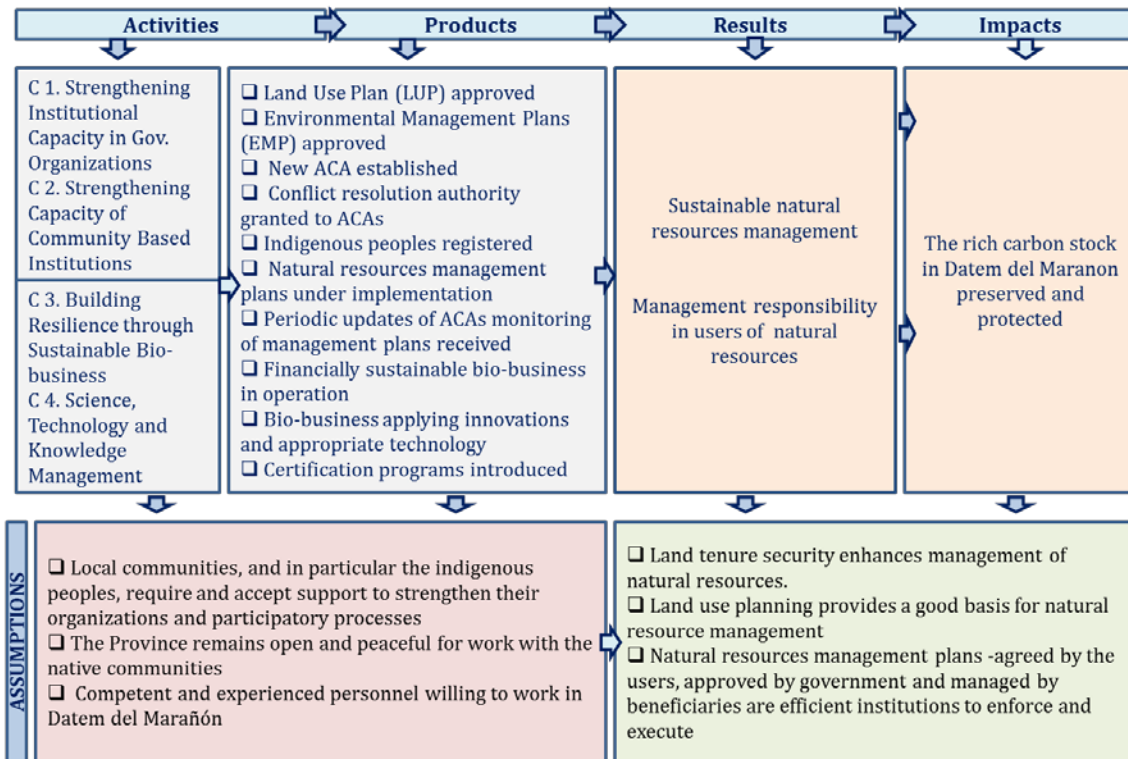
Activities | Products | Results | Impacts

C 1. Strengthening Institutional Capacity in Gov. Organizations
C 2. Strengthening Capacity of Community Based Institutions

C 3. Building Resilience through Sustainable Bio-business
C 4. Science, Technology and Knowledge Management

❑ Land Use Plan (LUP) approved
❑ Environmental Management Plans (EMP) approved
❑ New ACA established
❑ Conflict resolution authority granted to ACAs
❑ Indigenous peoples registered
❑ Natural resources management plans under implementation
❑ Periodic updates of ACAs monitoring of management plans received
❑ Financially sustainable bio-business in operation
❑ Bio-business applying innovations and appropriate technology
❑ Certification programs introduced

Sustainable natural resources management

Management responsibility in users of natural resources

The rich carbon stock in Datem del Maranon preserved and protected

ASSUMPTIONS

❑ Local communities, and in particular the indigenous peoples, require and accept support to strengthen their organizations and participatory processes
❑ The Province remains open and peaceful for work with the native communities
❑ Competent and experienced personnel willing to work in Datem del Marañón

❑ Land tenure security enhances management of natural resources.
❑ Land use planning provides a good basis for natural resource management
❑ Natural resources management plans -agreed by the users, approved by government and managed by beneficiaries are efficient institutions to enforce and execute